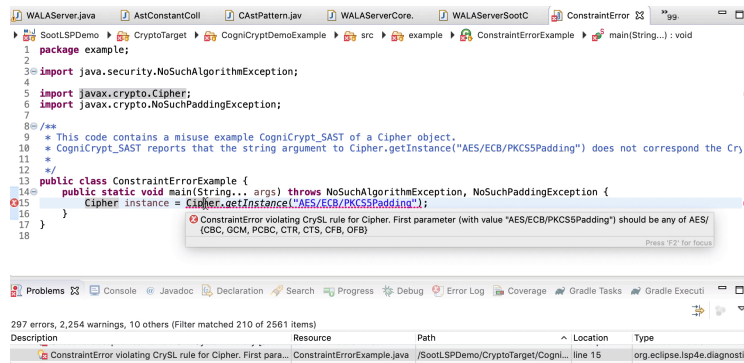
WALAServer.java | AstConstantColl | CAstPattern.jav | WALAServerCore. | WALAServerSootC | ConstraintError ⊠ | »99

SootLSPDemo > CryptoTarget > CogniCryptDemoExample > src > example > ConstraintErrorExample > main(String...) : void

1 package example;
2
3 import java.security.NoSuchAlgorithmException;
4
5 import javax.crypto.Cipher;
6 import javax.crypto.NoSuchPaddingException;
7
8 /**
9  * This code contains a misuse example CogniCrypt_SAST of a Cipher object.
10  * CogniCrypt_SAST reports that the string argument to Cipher.getInstance("AES/ECB/PKCS5Padding") does not correspond the Cry
11  *
12  */
13 public class ConstraintErrorExample {
14     public static void main(String... args) throws NoSuchAlgorithmException, NoSuchPaddingException {
15         Cipher instance = Cipher.getInstance("AES/ECB/PKCS5Padding");
16     }
17 }
18

ConstraintError violating CrySL rule for Cipher. First parameter (with value "AES/ECB/PKCS5Padding") should be any of AES/{CBC, GCM, PCBC, CTR, CTS, CFB, OFB}
Press 'F2' for focus

Problems ⊠ | Console | Javadoc | Declaration | Search | Progress | Debug | Error Log | Coverage | Gradle Tasks | Gradle Executi

297 errors, 2,254 warnings, 10 others (Filter matched 210 of 2561 items)

| Description | Resource | Path | Location | Type |
|---|---|---|---|---|
| ConstraintError violating CrySL rule for Cipher. First para... | ConstraintErrorExample.java | /SootLSPDemo/CryptoTarget/Cogni... | line 15 | org.eclipse.lsp4e.diagnosti |